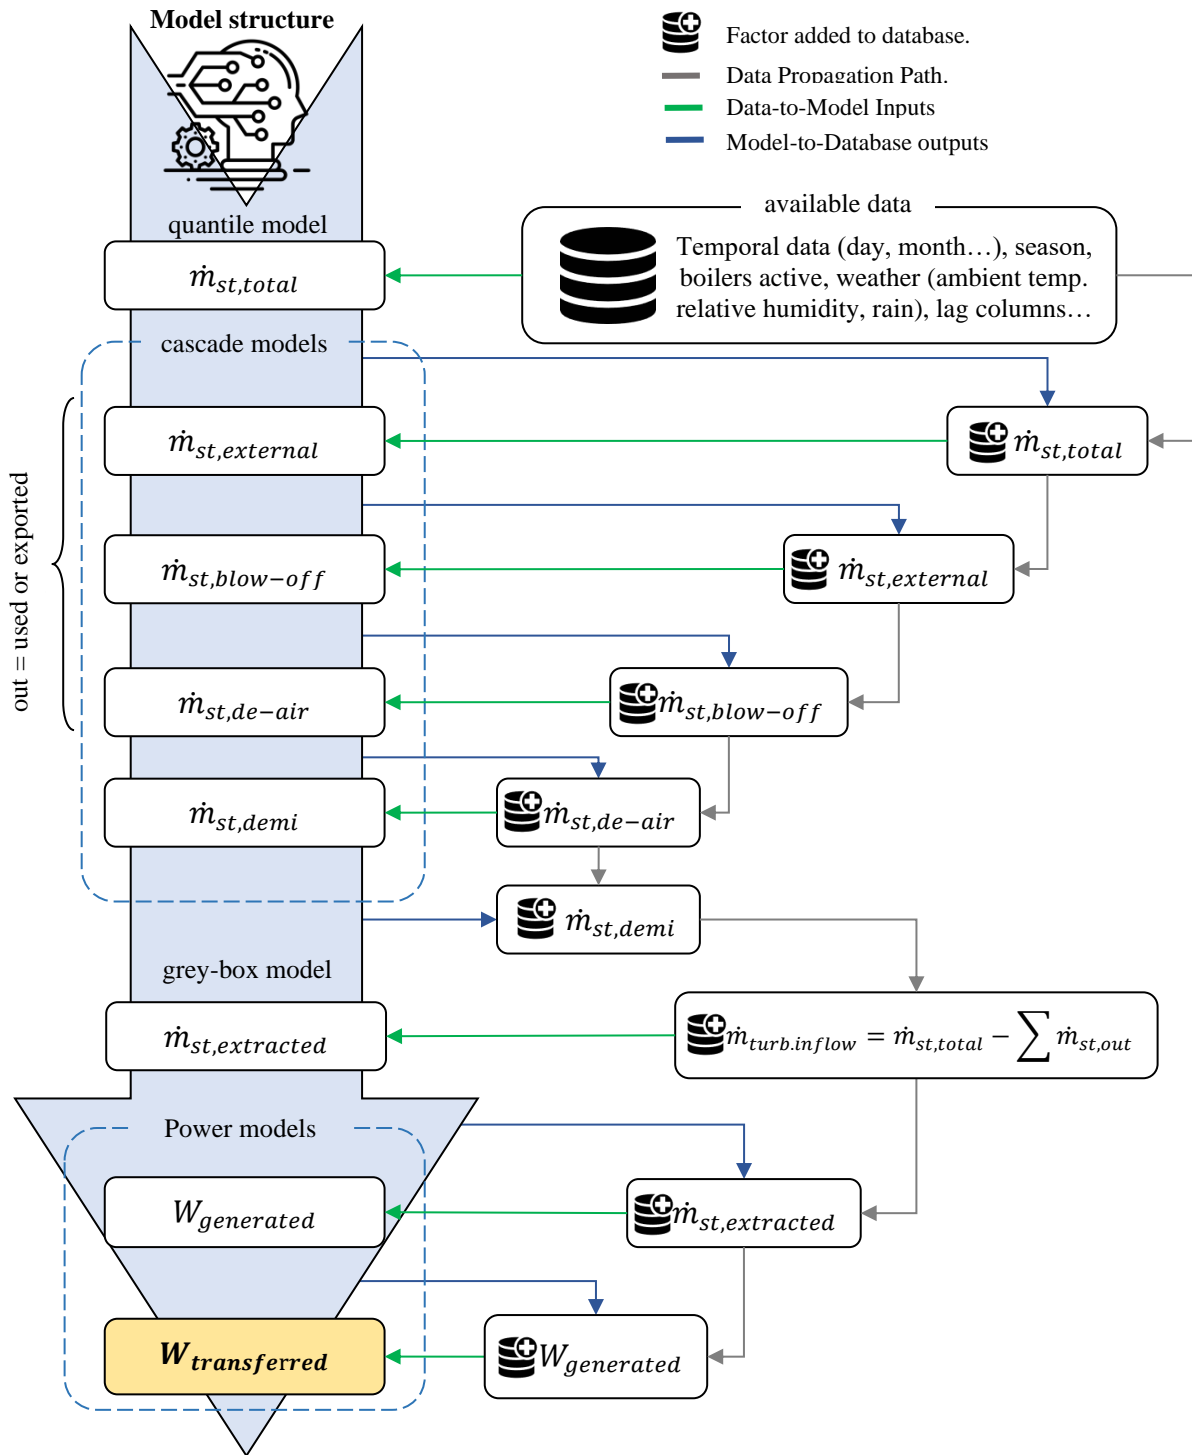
Model structure

Factor added to database.
Data Propagation Path.
Data-to-Model Inputs
Model-to-Database outputs

quantile model
$\dot{m}_{st,total}$

available data
Temporal data (day, month…), season, boilers active, weather (ambient temp. relative humidity, rain), lag columns…

cascade models
out = used or exported
$\dot{m}_{st,external}$
$\dot{m}_{st,total}$
$\dot{m}_{st,blow-off}$
$\dot{m}_{st,external}$
$\dot{m}_{st,de-air}$
$\dot{m}_{st,blow-off}$
$\dot{m}_{st,demi}$
$\dot{m}_{st,de-air}$
$\dot{m}_{st,demi}$

grey-box model
$\dot{m}_{st,extracted}$
$\dot{m}_{turb.inflow} = \dot{m}_{st,total} - \sum \dot{m}_{st,out}$

Power models
$W_{generated}$
$\dot{m}_{st,extracted}$
$W_{transferred}$
$W_{generated}$